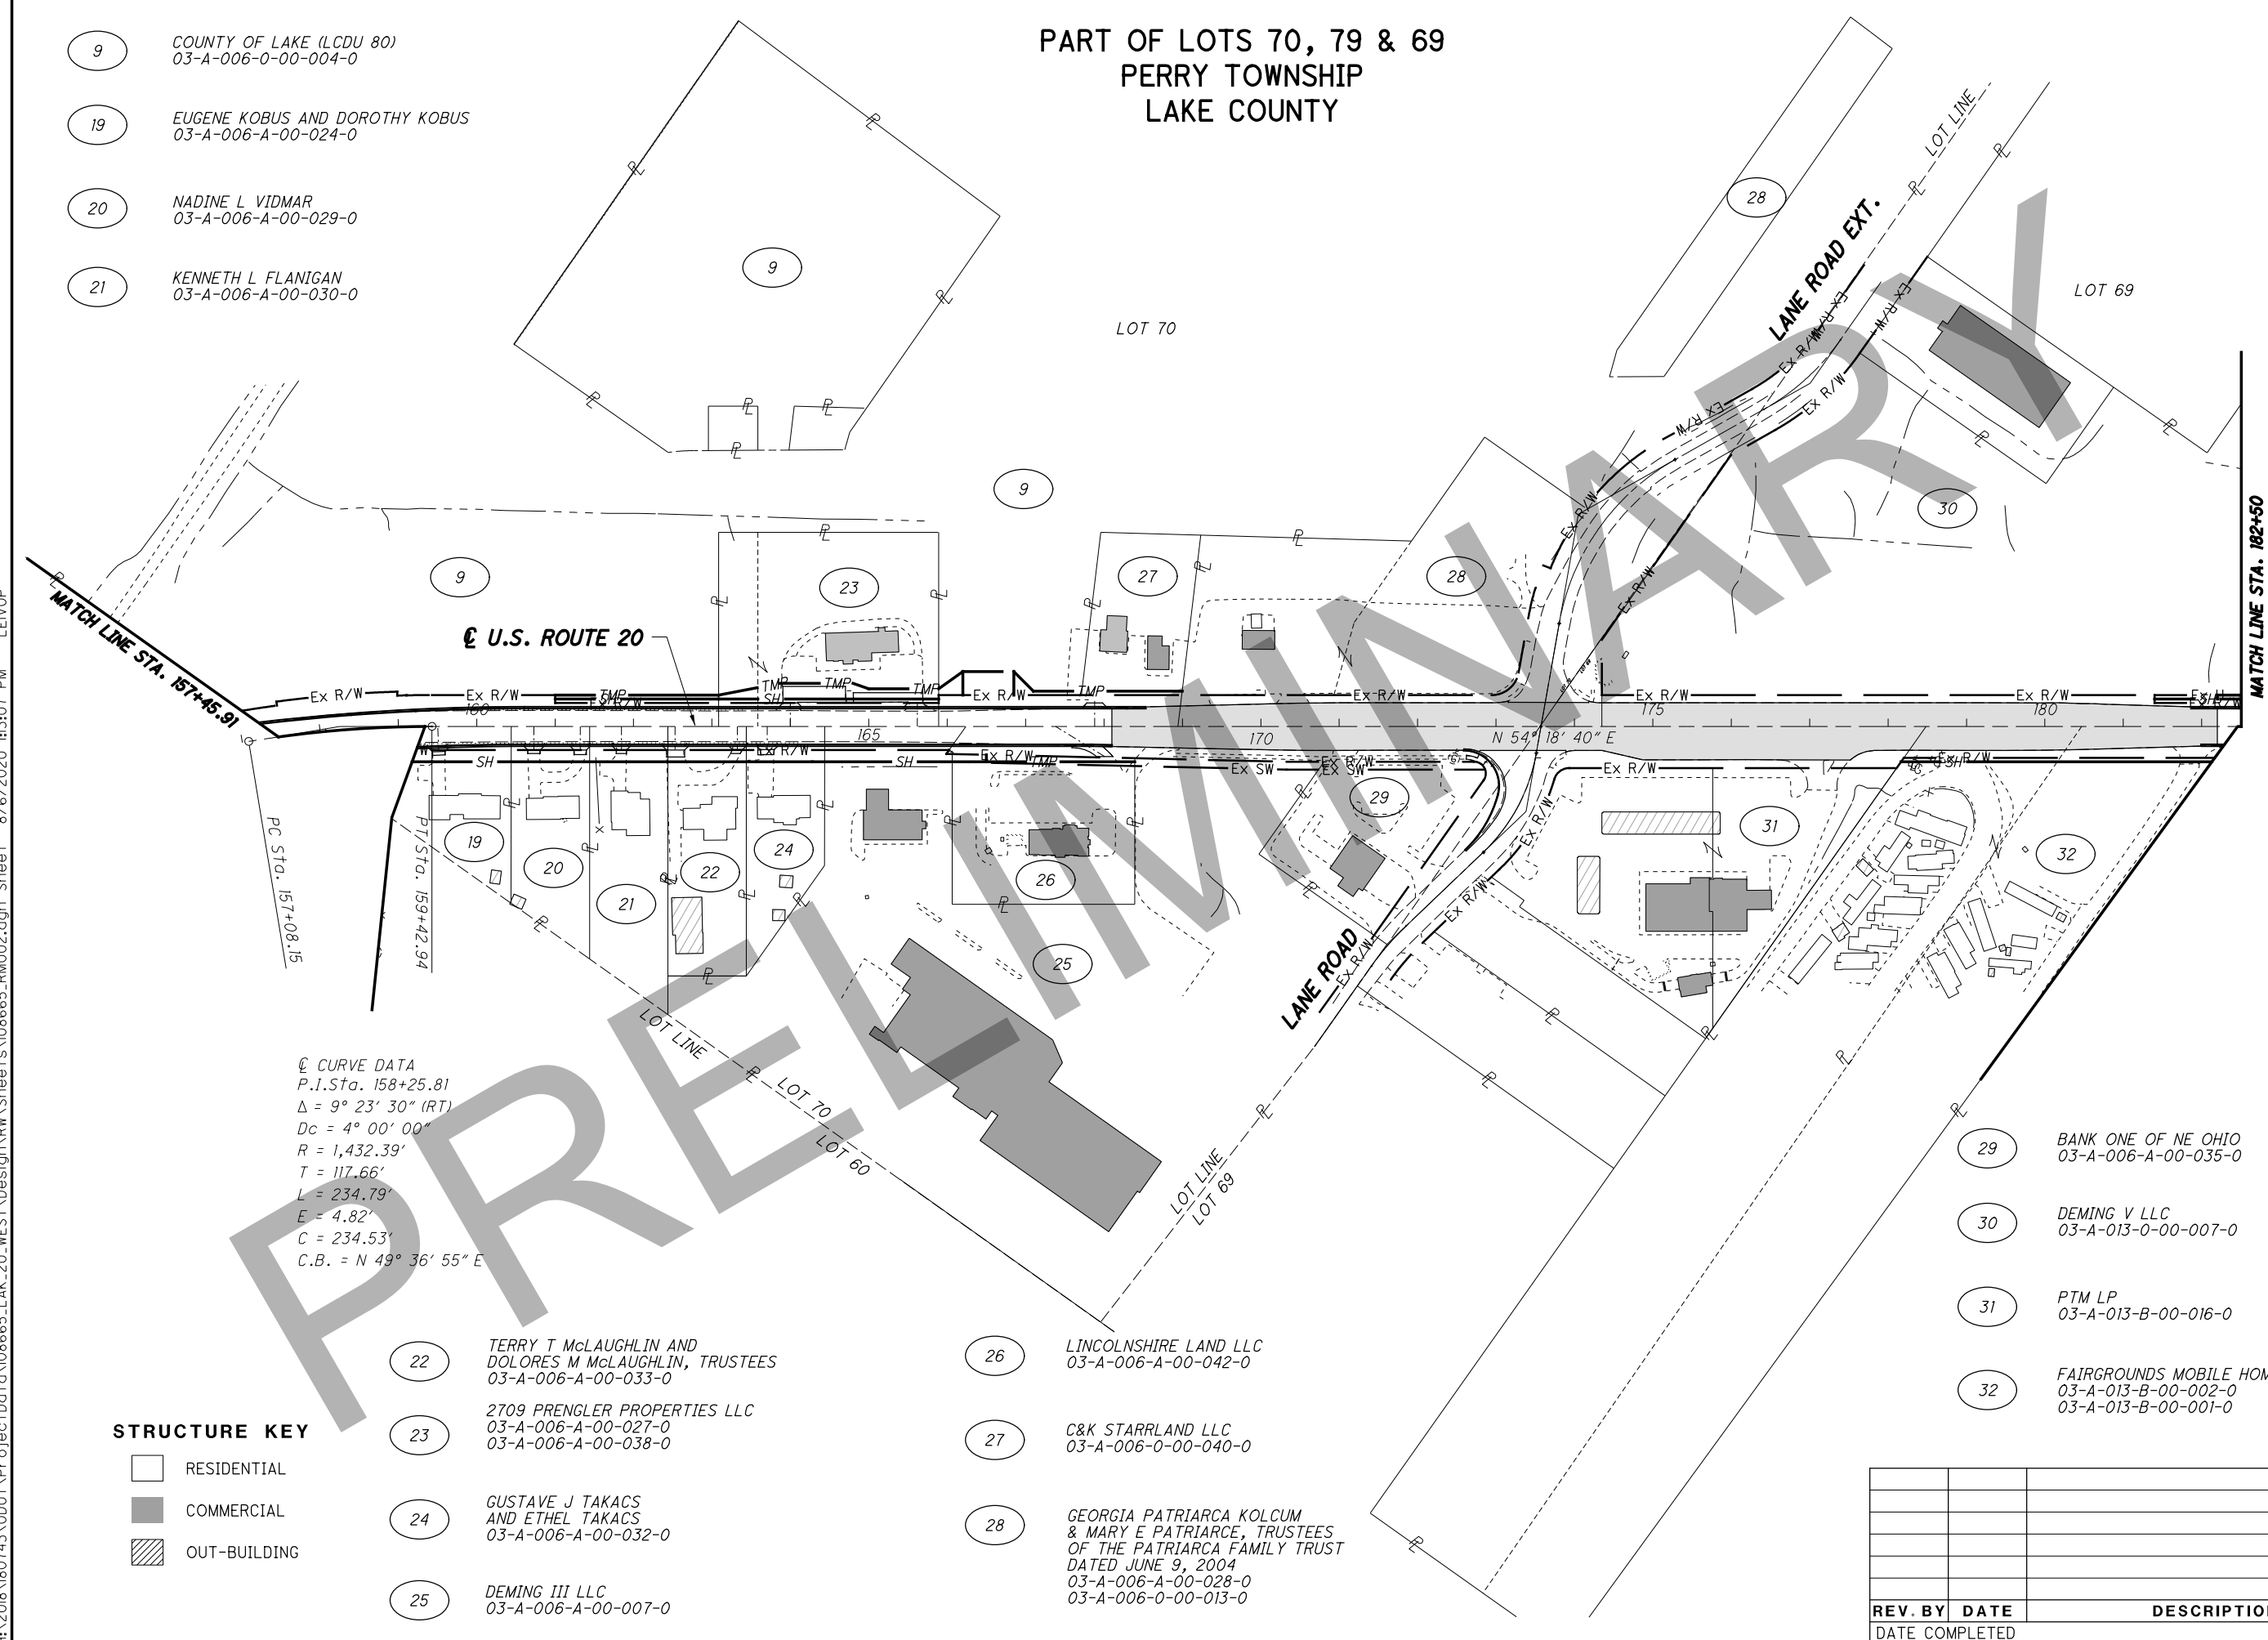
PART OF LOTS 70, 79 & 69
PERRY TOWNSHIP
LAKE COUNTY

9 COUNTY OF LAKE (LCDU 80)
03-A-006-0-00-004-0

19 EUGENE KOBUS AND DOROTHY KOBUS
03-A-006-A-00-024-0

20 NADINE L VIDMAR
03-A-006-A-00-029-0

21 KENNETH L FLANIGAN
03-A-006-A-00-030-0

LOT 70

LOT 69

LANE ROAD EXT.

LOT LINE

MATCH LINE STA. 157+45.91

MATCH LINE STA. 182+50

℄ U.S. ROUTE 20

Ex R/W

TMP

SH

Ex SW

160

165

170

175

180

N 54° 18' 40" E

PC Sta. 157+08.15

PT Sta. 159+42.94

LANE ROAD

LOT LINE

LOT 70

LOT 60

LOT LINE

LOT 69

9 9 9 23 27 28 28 30 29 31 32 19 20 21 22 24 26 25

℄ CURVE DATA
P.I.Sta. 158+25.81
Δ = 9° 23' 30" (RT)
Dc = 4° 00' 00"
R = 1,432.39'
T = 117.66'
L = 234.79'
E = 4.82'
C = 234.53'
C.B. = N 49° 36' 55" E

PRELIMINARY

22 TERRY T McLAUGHLIN AND
DOLORES M McLAUGHLIN, TRUSTEES
03-A-006-A-00-033-0

23 2709 PRENGLER PROPERTIES LLC
03-A-006-A-00-027-0
03-A-006-A-00-038-0

24 GUSTAVE J TAKACS
AND ETHEL TAKACS
03-A-006-A-00-032-0

25 DEMING III LLC
03-A-006-A-00-007-0

26 LINCOLNSHIRE LAND LLC
03-A-006-A-00-042-0

27 C&K STARRLAND LLC
03-A-006-0-00-040-0

28 GEORGIA PATRIARCA KOLCUM
& MARY E PATRIARCE, TRUSTEES
OF THE PATRIARCA FAMILY TRUST
DATED JUNE 9, 2004
03-A-006-A-00-028-0
03-A-006-0-00-013-0

29 BANK ONE OF NE OHIO
03-A-006-A-00-035-0

30 DEMING V LLC
03-A-013-0-00-007-0

31 PTM LP
03-A-013-B-00-016-0

32 FAIRGROUNDS MOBILE HOM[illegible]
03-A-013-B-00-002-0
03-A-013-B-00-001-0

STRUCTURE KEY
RESIDENTIAL
COMMERCIAL
OUT-BUILDING

| REV. BY | DATE | DESCRIPTIO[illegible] |
|---|---|---|
| DATE COMPLETED | | |